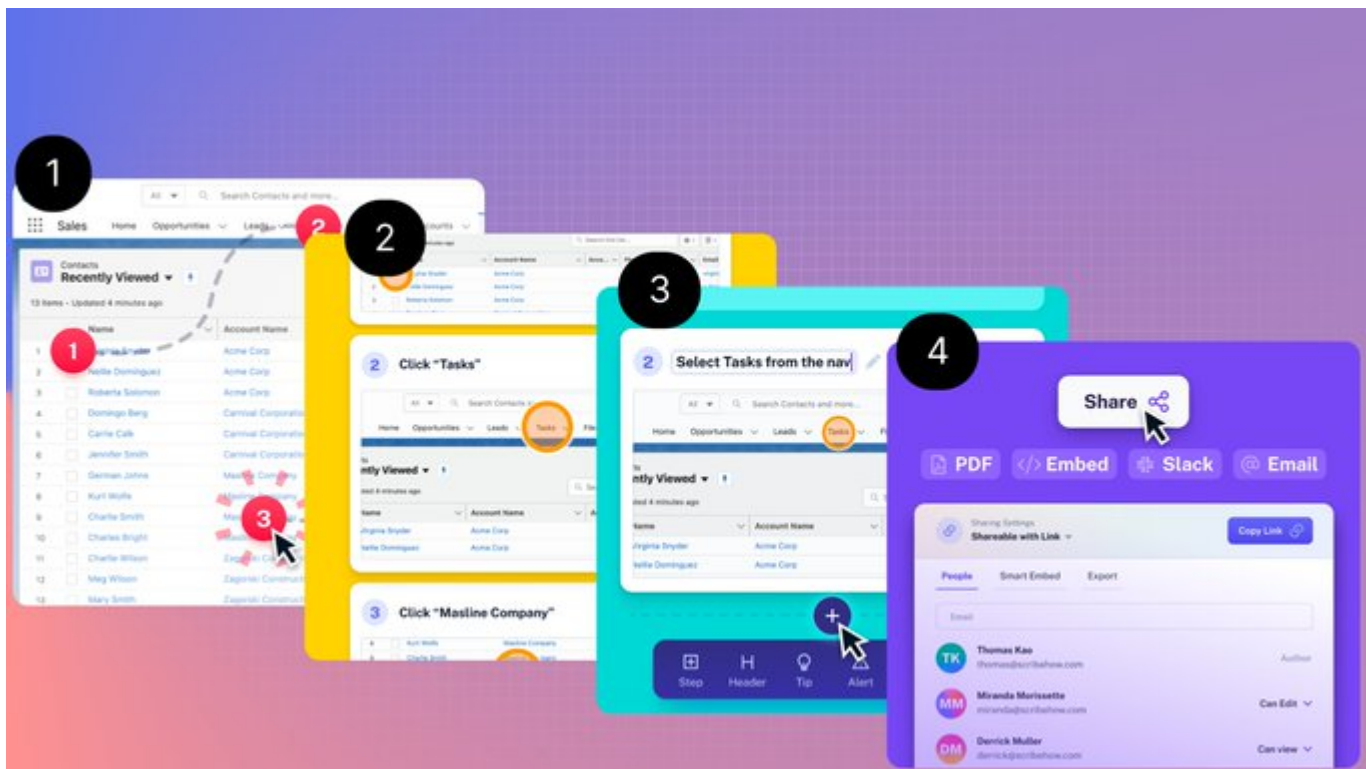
1

All

Search Contacts and more...

Sales Home Opportunities Leads Accounts

Contacts
Recently Viewed

13 items • Updated 4 minutes ago

| | Name | Account Name |
|---|---|---|
| 1 | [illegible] | Acme Corp |
| 2 | Nellie Dominguez | Acme Corp |
| 3 | Roberta Solomon | Acme Corp |
| 4 | Domingo Berg | Carnival Corporation |
| 5 | Carrie Calk | Carnival Corporation |
| 6 | Jennifer Smith | Carnival Corporation |
| 7 | German Johns | Masline Company |
| 8 | Kurt Wolfe | Masline Company |
| 9 | Charlie Smith | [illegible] |
| 10 | Charles Bright | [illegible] |
| 11 | Charlie Wilson | Zagorski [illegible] |
| 12 | Meg Wilson | Zagorski Construct |
| 13 | Mary Smith | Zagorski Construct |

2

2 Click "Tasks"

All

Search Contacts and more...

Home Opportunities Leads Tasks Files

ntly Viewed

ed 4 minutes ago

| Name | Account Name |
|---|---|
| Virginia Snyder | Acme Corp |
| Nellie Dominguez | Acme Corp |

3 Click "Masline Company"

Kurt Wolfe Masline Company

Charlie Smith

3

2 Select Tasks from the nav

All

Search Contacts and more...

Home Opportunities Leads Tasks

ntly Viewed

ed 4 minutes ago

| Name | Account Name |
|---|---|
| Virginia Snyder | Acme Corp |
| Nellie Dominguez | Acme Corp |

Step Header Tip Alert

4

Share

PDF Embed Slack Email

Sharing Settings
Shareable with Link

Copy Link

People Smart Embed Export

Email

TK Thomas Kao thomas@scribehow.com Author

MM Miranda Morissette miranda@scribehow.com Can Edit

DM Derrick Muller derrick@scribehow.com Can view